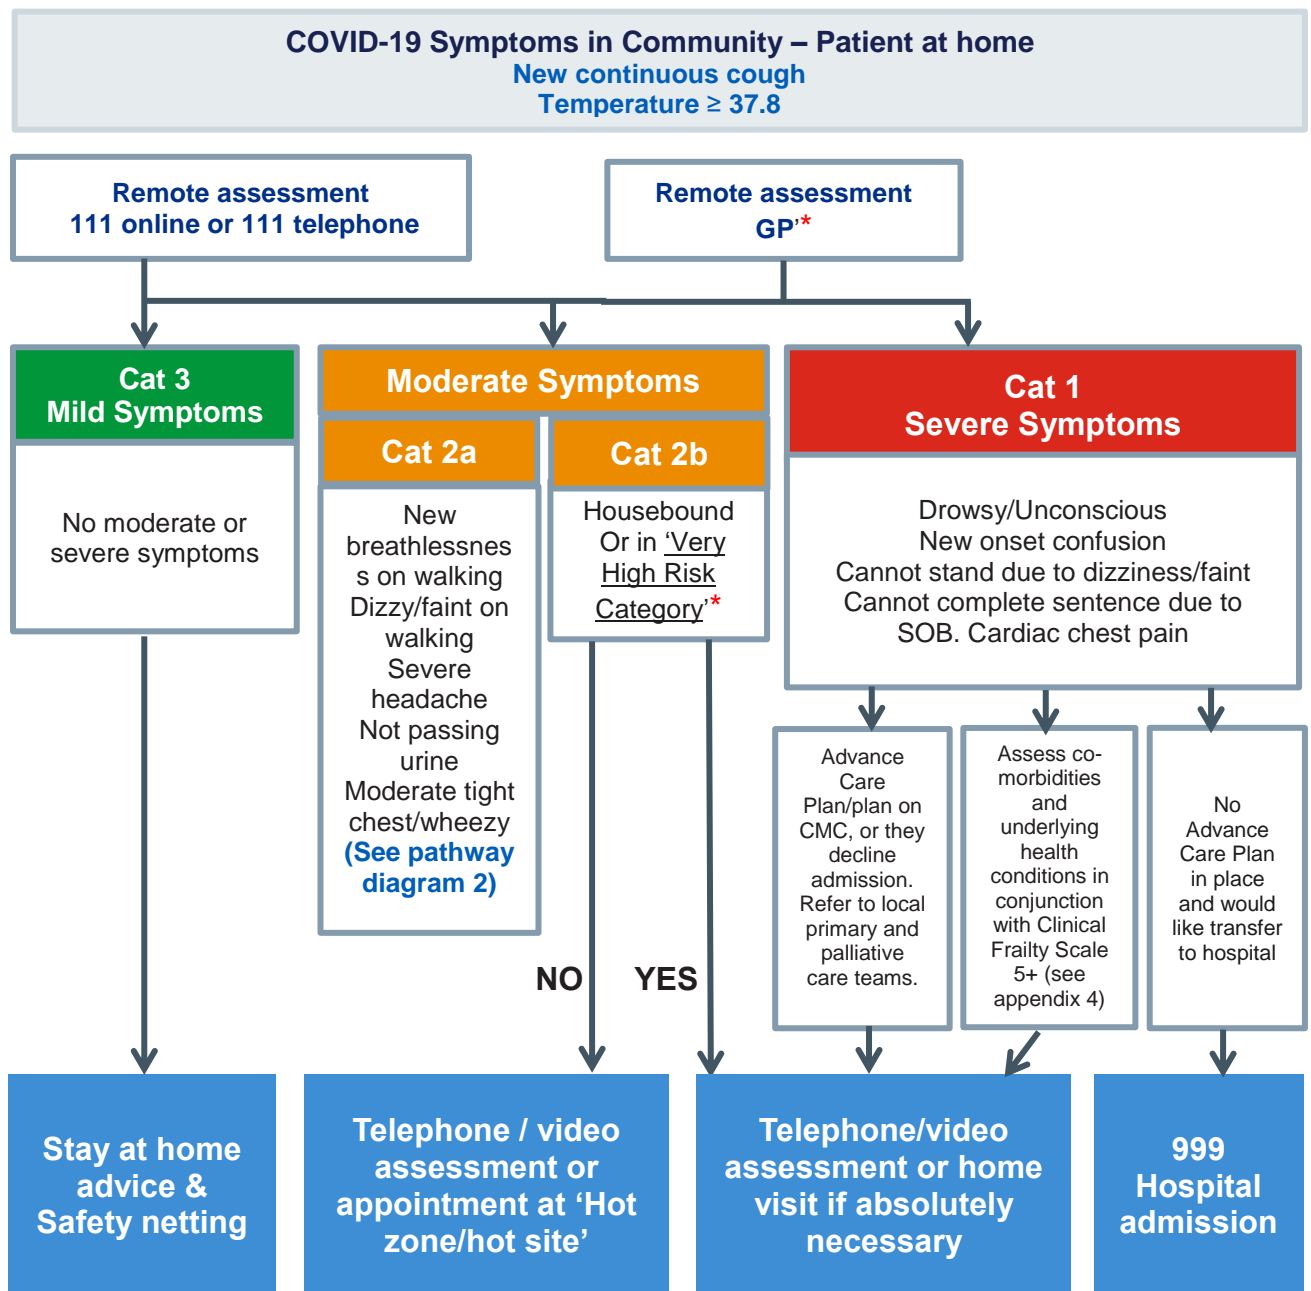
COVID-19 Symptoms in Community – Patient at home
New continuous cough
Temperature ≥ 37.8

Remote assessment
111 online or 111 telephone

Remote assessment
GP'*

Cat 3
Mild Symptoms

No moderate or severe symptoms

Moderate Symptoms

Cat 2a

New breathlessness on walking
Dizzy/faint on walking
Severe headache
Not passing urine
Moderate tight chest/wheezy
(See pathway diagram 2)

Cat 2b

Housebound
Or in 'Very High Risk Category'*

Cat 1
Severe Symptoms

Drowsy/Unconscious
New onset confusion
Cannot stand due to dizziness/faint
Cannot complete sentence due to SOB. Cardiac chest pain

Advance Care Plan/plan on CMC, or they decline admission. Refer to local primary and palliative care teams.

Assess co-morbidities and underlying health conditions in conjunction with Clinical Frailty Scale 5+ (see appendix 4)

No Advance Care Plan in place and would like transfer to hospital

NO

YES

Stay at home advice & Safety netting

Telephone / video assessment or appointment at 'Hot zone/hot site'

Telephone/video assessment or home visit if absolutely necessary

999 Hospital admission